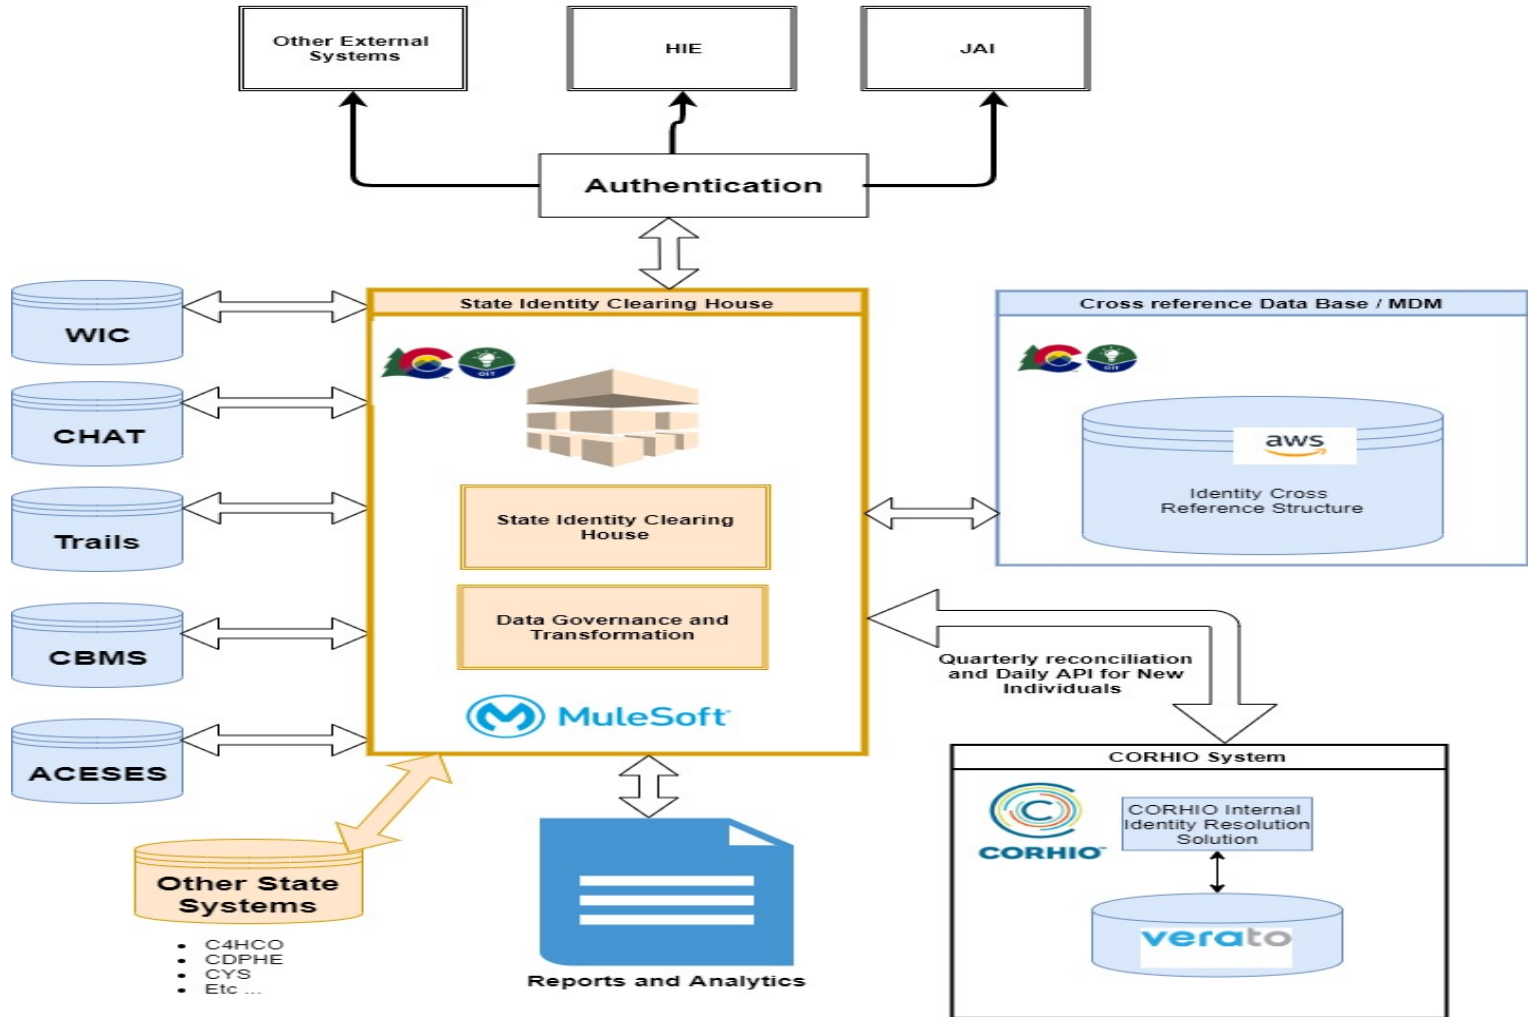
Other External Systems

HIE

JAI

Authentication

WIC

CHAT

Trails

CBMS

ACESES

State Identity Clearing House

State Identity Clearing House

Data Governance and Transformation

MuleSoft

Cross reference Data Base / MDM

aws

Identity Cross Reference Structure

Quarterly reconciliation and Daily API for New Individuals

CORHIO System

CORHIO

CORHIO Internal Identity Resolution Solution

verato

Other State Systems

- C4HCO
- CDPHE
- CYS
- Etc ...

Reports and Analytics